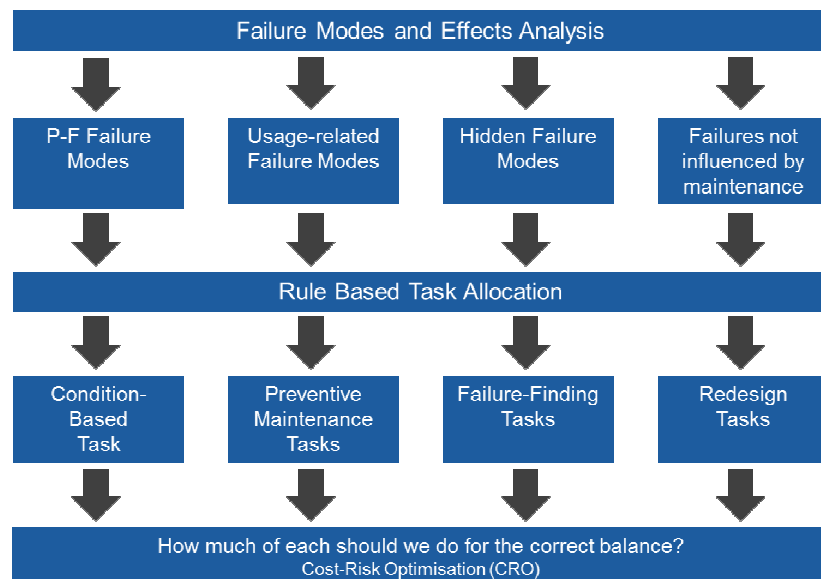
Failure Modes and Effects Analysis

P-F Failure Modes

Usage-related Failure Modes

Hidden Failure Modes

Failures not influenced by maintenance

Rule Based Task Allocation

Condition-Based Task

Preventive Maintenance Tasks

Failure-Finding Tasks

Redesign Tasks

How much of each should we do for the correct balance?
Cost-Risk Optimisation (CRO)